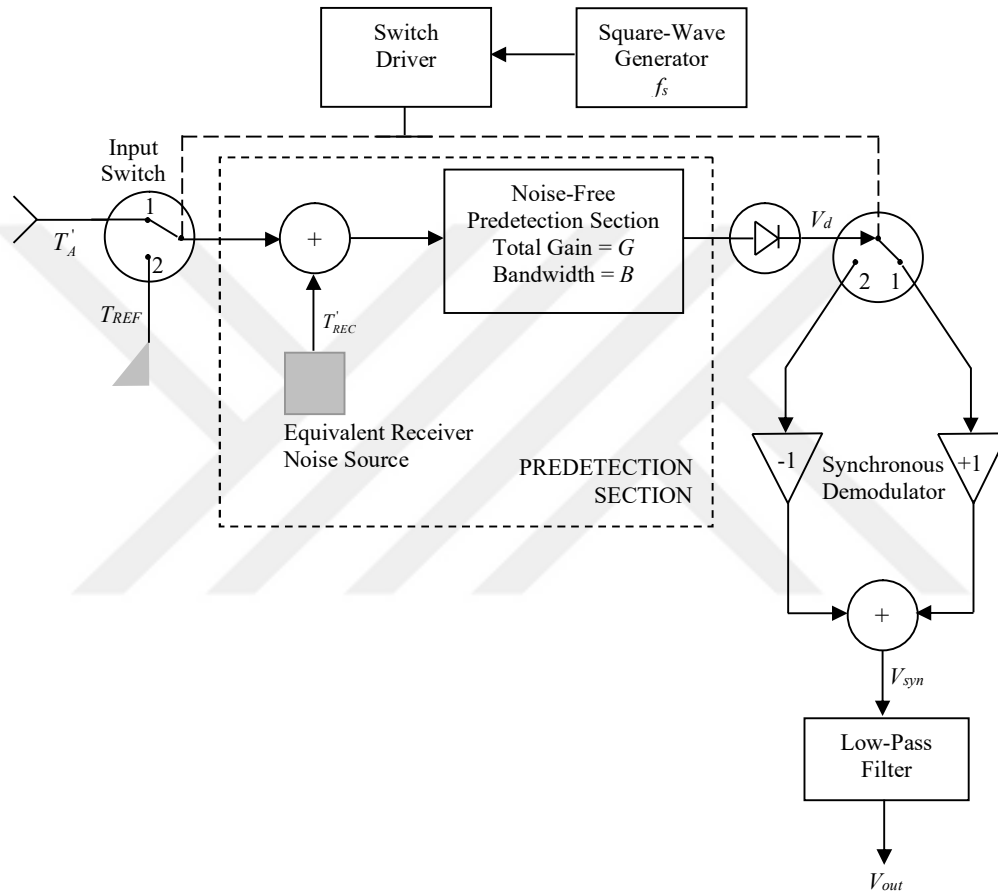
Switch Driver

Square-Wave Generator $f_s$

Input Switch

1

2

$T_A^{'}$

$T_{REF}$

+

$T_{REC}^{'}$

Equivalent Receiver Noise Source

Noise-Free Predetection Section Total Gain = $G$ Bandwidth = $B$

PREDETECTION SECTION

$V_d$

2 1

-1

Synchronous Demodulator

+1

+

$V_{syn}$

Low-Pass Filter

$V_{out}$